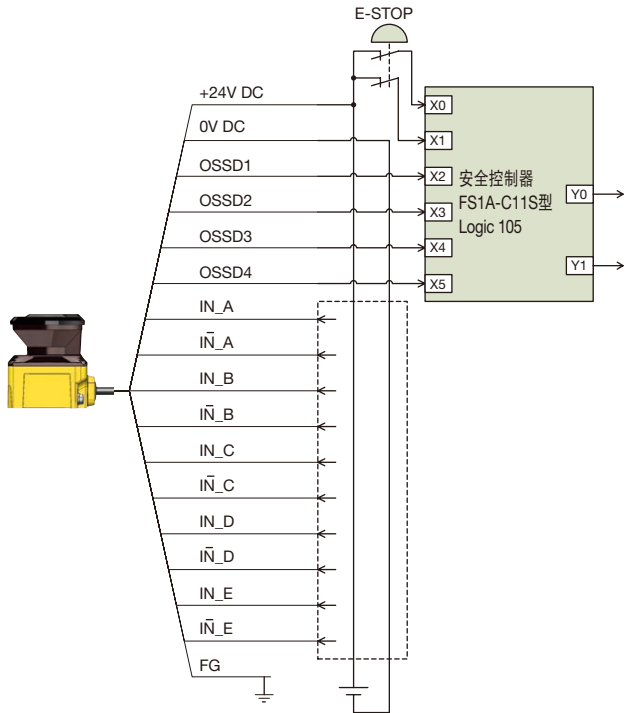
E-STOP

+24V DC

0V DC

OSSD1

OSSD2

OSSD3

OSSD4

IN_A

$\bar{\text{IN}}$_A

IN_B

$\bar{\text{IN}}$_B

IN_C

$\bar{\text{IN}}$_C

IN_D

$\bar{\text{IN}}$_D

IN_E

$\bar{\text{IN}}$_E

FG

X0

X1

X2

X3

X4

X5

安全控制器
FS1A-C11S型
Logic 105

Y0

Y1